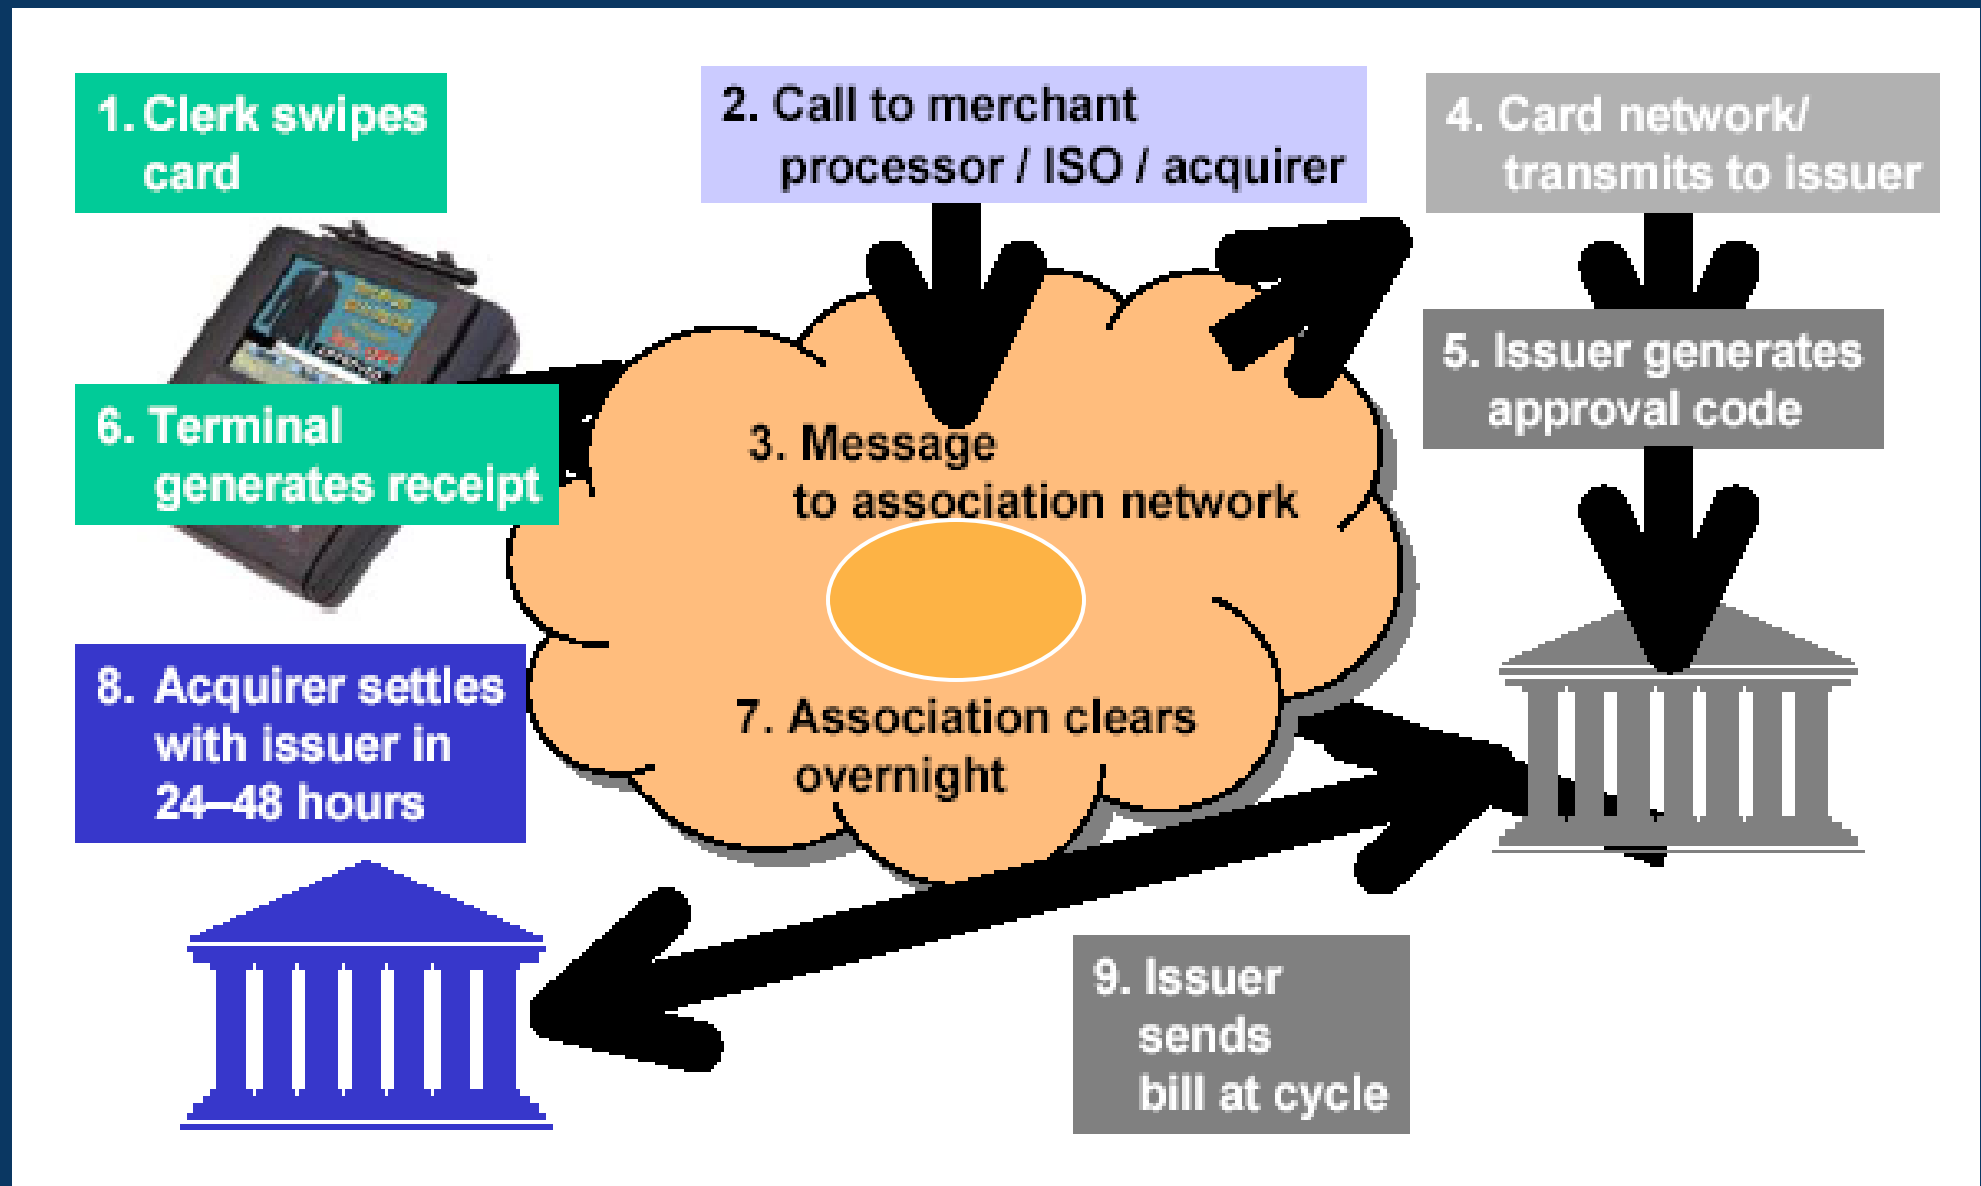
1. Clerk swipes card

2. Call to merchant processor / ISO / acquirer

4. Card network/ transmits to issuer

5. Issuer generates approval code

6. Terminal generates receipt

3. Message to association network

7. Association clears overnight

8. Acquirer settles with issuer in 24–48 hours

9. Issuer sends bill at cycle